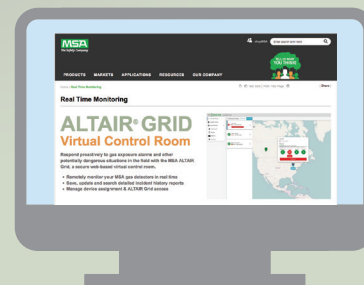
MSA
The Safety Company

PRODUCTS MARKETS APPLICATIONS RESOURCES OUR COMPANY

Real Time Monitoring

Real Time Monitoring

ALTAIR® GRID
Virtual Control Room

Respond proactively to gas exposure alarms and other potentially dangerous situations in the field with the MSA ALTAIR Grid, a secure web-based virtual control room.

• Remotely monitor your MSA gas detectors in real time
• Save, update and search detailed incident history reports
• Manage device assignment & ALTAIR Grid access